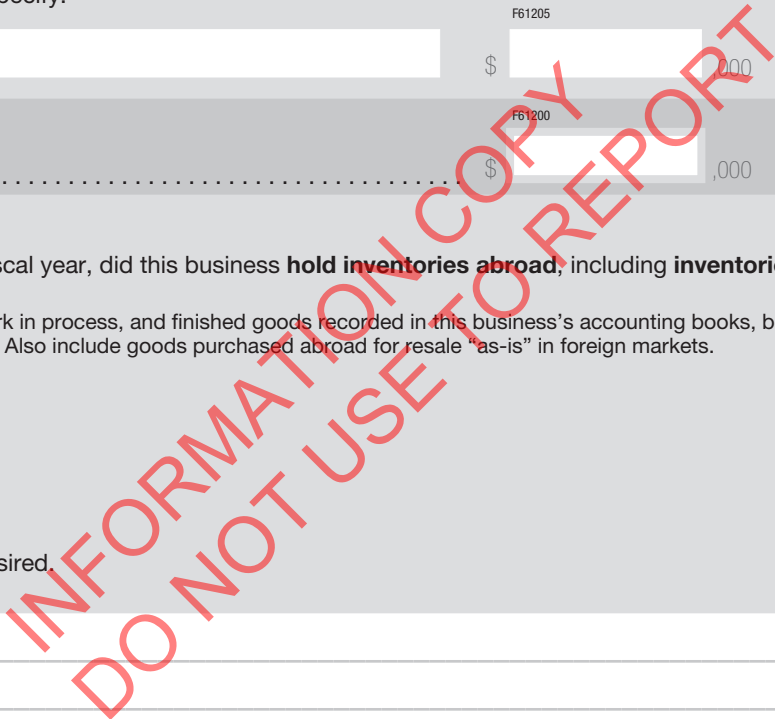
ecify:

F61205

$ ,000

F61200

$ ,000

scal year, did this business **hold inventories abroad**, including **inventori**

rk in process, and finished goods recorded in this business's accounting books, b Also include goods purchased abroad for resale "as-is" in foreign markets.

sired.

INFORMATION COPY
DO NOT USE TO REPORT